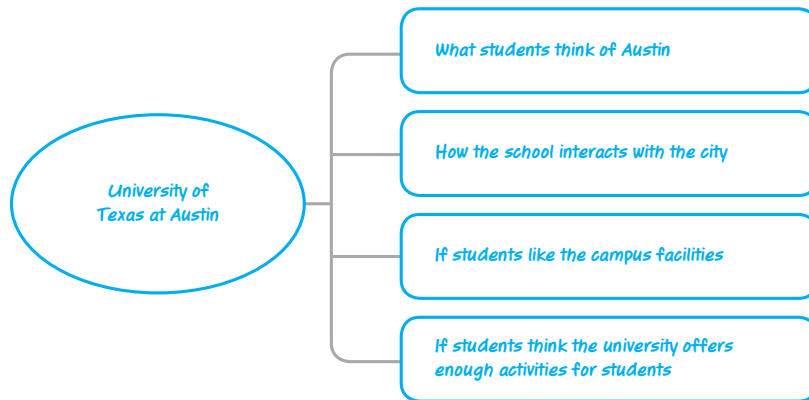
University of Texas at Austin

What students think of Austin

How the school interacts with the city

If students like the campus facilities

If students think the university offers enough activities for students